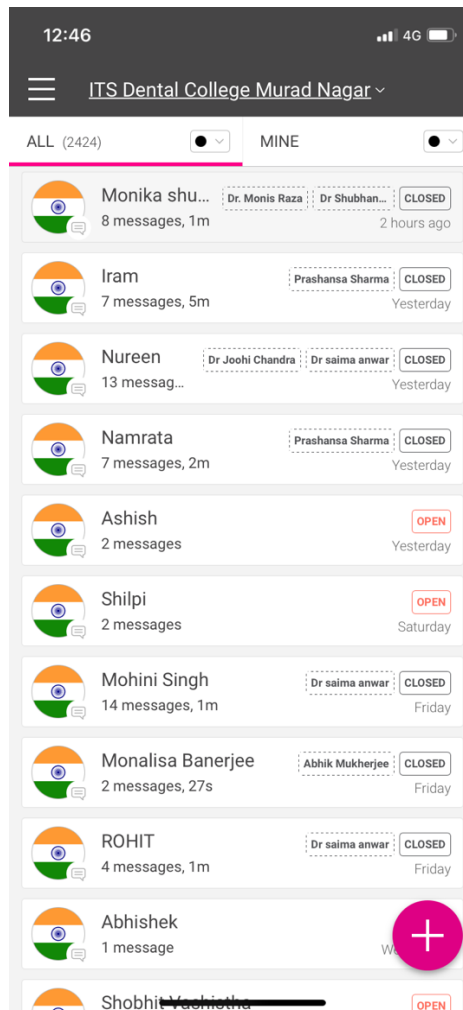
12:46

4G

ITS Dental College Murad Nagar

ALL (2424)

MINE

Monika shu...
Dr. Monis Raza
Dr Shubhan...
CLOSED
8 messages, 1m
2 hours ago

Iram
Prashansa Sharma
CLOSED
7 messages, 5m
Yesterday

Nureen
Dr Joohi Chandra
Dr saima anwar
CLOSED
13 messag...
Yesterday

Namrata
Prashansa Sharma
CLOSED
7 messages, 2m
Yesterday

Ashish
OPEN
2 messages
Yesterday

Shilpi
OPEN
2 messages
Saturday

Mohini Singh
Dr saima anwar
CLOSED
14 messages, 1m
Friday

Monalisa Banerjee
Abhik Mukherjee
CLOSED
2 messages, 27s
Friday

ROHIT
Dr saima anwar
CLOSED
4 messages, 1m
Friday

Abhishek
1 message
We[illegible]

Shobhit Vashistha
OPEN